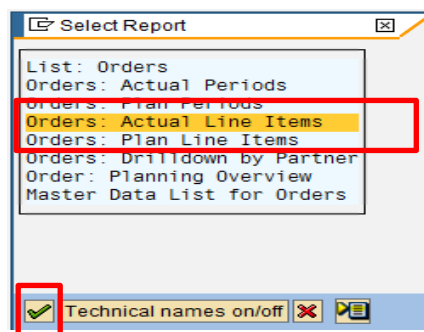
Select Report

List: Orders
Orders: Actual Periods
Orders: Plan Periods
Orders: Actual Line Items
Orders: Plan Line Items
Orders: Drilldown by Partner
Order: Planning Overview
Master Data List for Orders

Technical names on/off